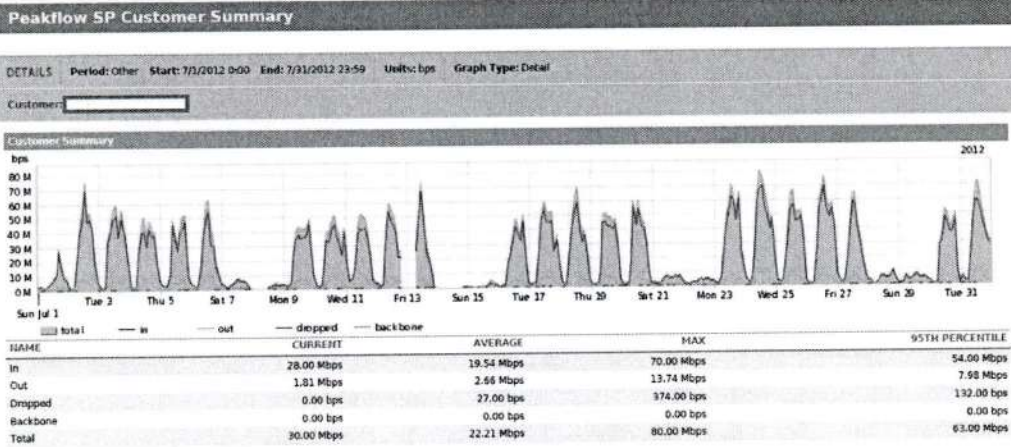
Peakflow SP Customer Summary

DETAILS Period: Other Start: 7/1/2012 0:00 End: 7/31/2012 23:59 Units: bps Graph Type: Detail

Customer:

Customer Summary

bps

2012

80 M
70 M
60 M
50 M
40 M
30 M
20 M
10 M
0 M

Sun Jul 1 Tue 3 Thu 5 Sat 7 Mon 9 Wed 11 Fri 13 Sun 15 Tue 17 Thu 19 Sat 21 Mon 23 Wed 25 Fri 27 Sun 29 Tue 31

total — in — out — dropped — backbone

| NAME | CURRENT | AVERAGE | MAX | 95TH PERCENTILE |
|---|---|---|---|---|
| In | 28.00 Mbps | 19.54 Mbps | 70.00 Mbps | 54.00 Mbps |
| Out | 1.81 Mbps | 2.66 Mbps | 13.74 Mbps | 7.98 Mbps |
| Dropped | 0.00 bps | 27.00 bps | 374.00 bps | 132.00 bps |
| Backbone | 0.00 bps | 0.00 bps | 0.00 bps | 0.00 bps |
| Total | 30.00 Mbps | 22.21 Mbps | 80.00 Mbps | 63.00 Mbps |